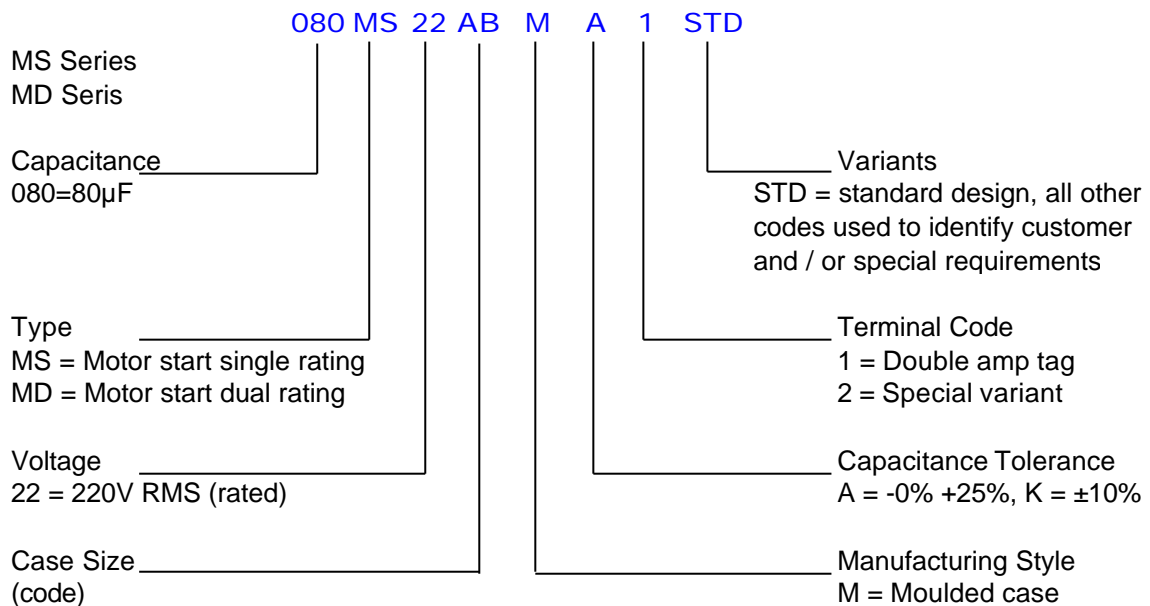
080 MS 22 AB M A 1 STD

MS Series
MD Seris

Capacitance
080=80µF

Variants
STD = standard design, all other codes used to identify customer and / or special requirements

Type
MS = Motor start single rating
MD = Motor start dual rating

Terminal Code
1 = Double amp tag
2 = Special variant

Voltage
22 = 220V RMS (rated)

Capacitance Tolerance
A = -0% +25%, K = ±10%

Case Size
(code)

Manufacturing Style
M = Moulded case